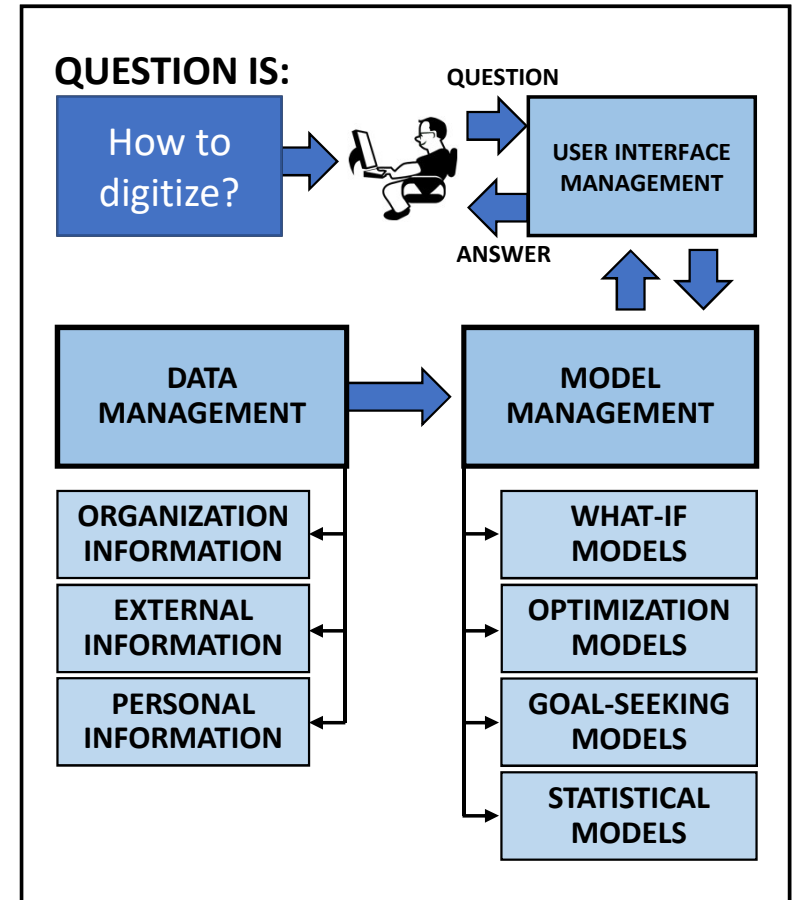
QUESTION IS:

How to digitize?

QUESTION

USER INTERFACE MANAGEMENT

ANSWER

DATA MANAGEMENT

MODEL MANAGEMENT

ORGANIZATION INFORMATION

EXTERNAL INFORMATION

PERSONAL INFORMATION

WHAT-IF MODELS

OPTIMIZATION MODELS

GOAL-SEEKING MODELS

STATISTICAL MODELS